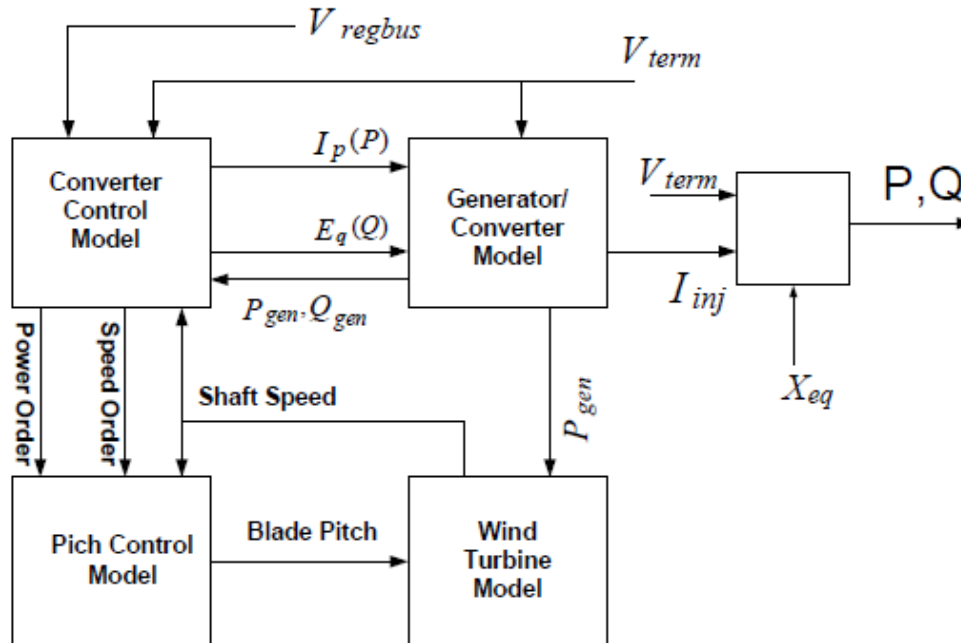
$V_{regbus}$

$V_{term}$

Converter Control Model

$I_p(P)$

$E_q(Q)$

$P_{gen}, Q_{gen}$

Generator/ Converter Model

$V_{term}$

P,Q

$I_{inj}$

$X_{eq}$

Power Order

Speed Order

Shaft Speed

$P_{gen}$

Pich Control Model

Blade Pitch

Wind Turbine Model